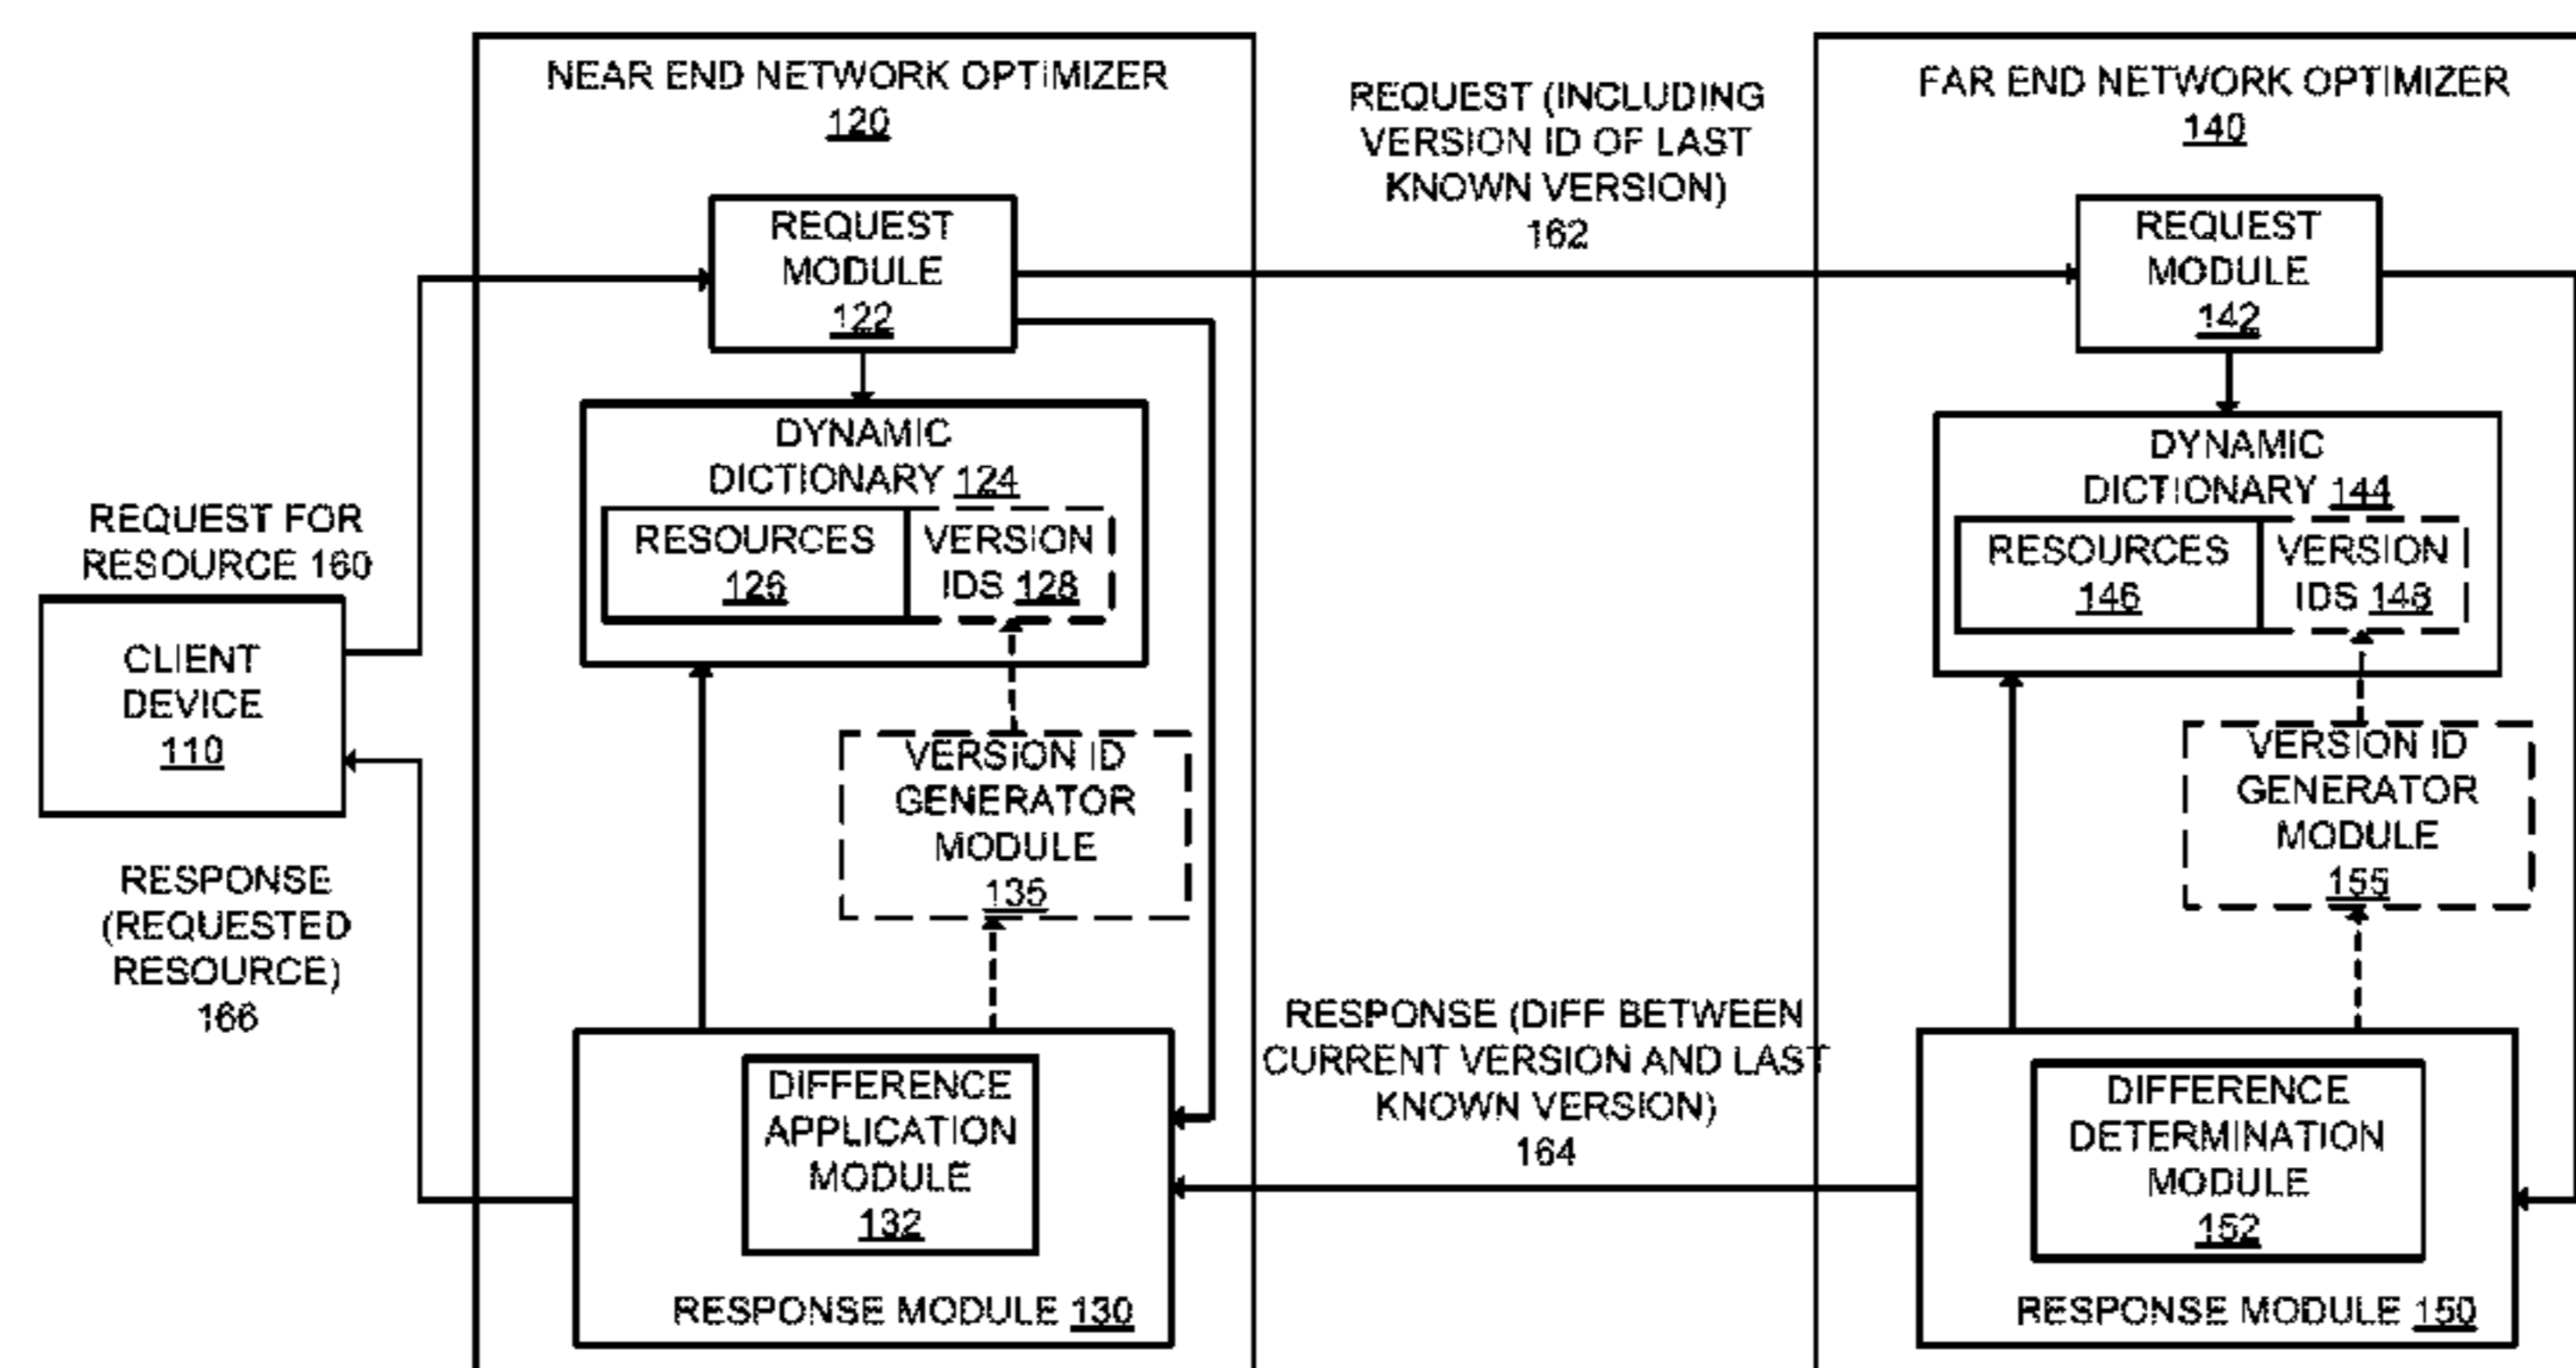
REQUEST FOR RESOURCE 160

CLIENT DEVICE 110

RESPONSE (REQUESTED RESOURCE) 166

NEAR END NETWORK OPTIMIZER 120

REQUEST MODULE 122

DYNAMIC DICTIONARY 124

RESOURCES 126

VERSION IDS 128

VERSION ID GENERATOR MODULE 135

DIFFERENCE APPLICATION MODULE 132

RESPONSE MODULE 130

REQUEST (INCLUDING VERSION ID OF LAST KNOWN VERSION) 162

RESPONSE (DIFF BETWEEN CURRENT VERSION AND LAST KNOWN VERSION) 164

FAR END NETWORK OPTIMIZER 140

REQUEST MODULE 142

DYNAMIC DICTIONARY 144

RESOURCES 146

VERSION IDS 148

VERSION ID GENERATOR MODULE 155

DIFFERENCE DETERMINATION MODULE 152

RESPONSE MODULE 150